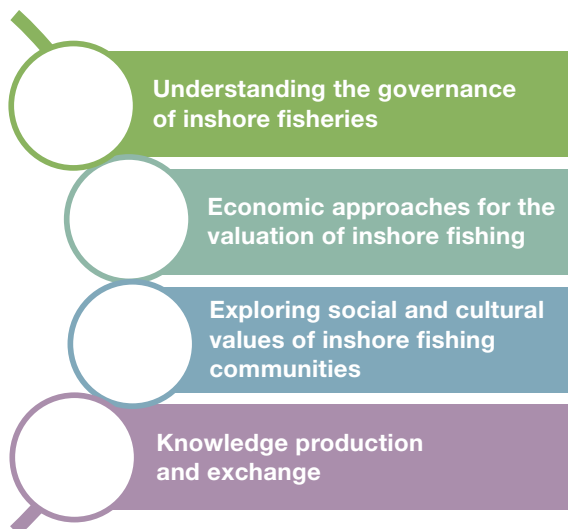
Understanding the governance of inshore fisheries

Economic approaches for the valuation of inshore fishing

Exploring social and cultural values of inshore fishing communities

Knowledge production and exchange